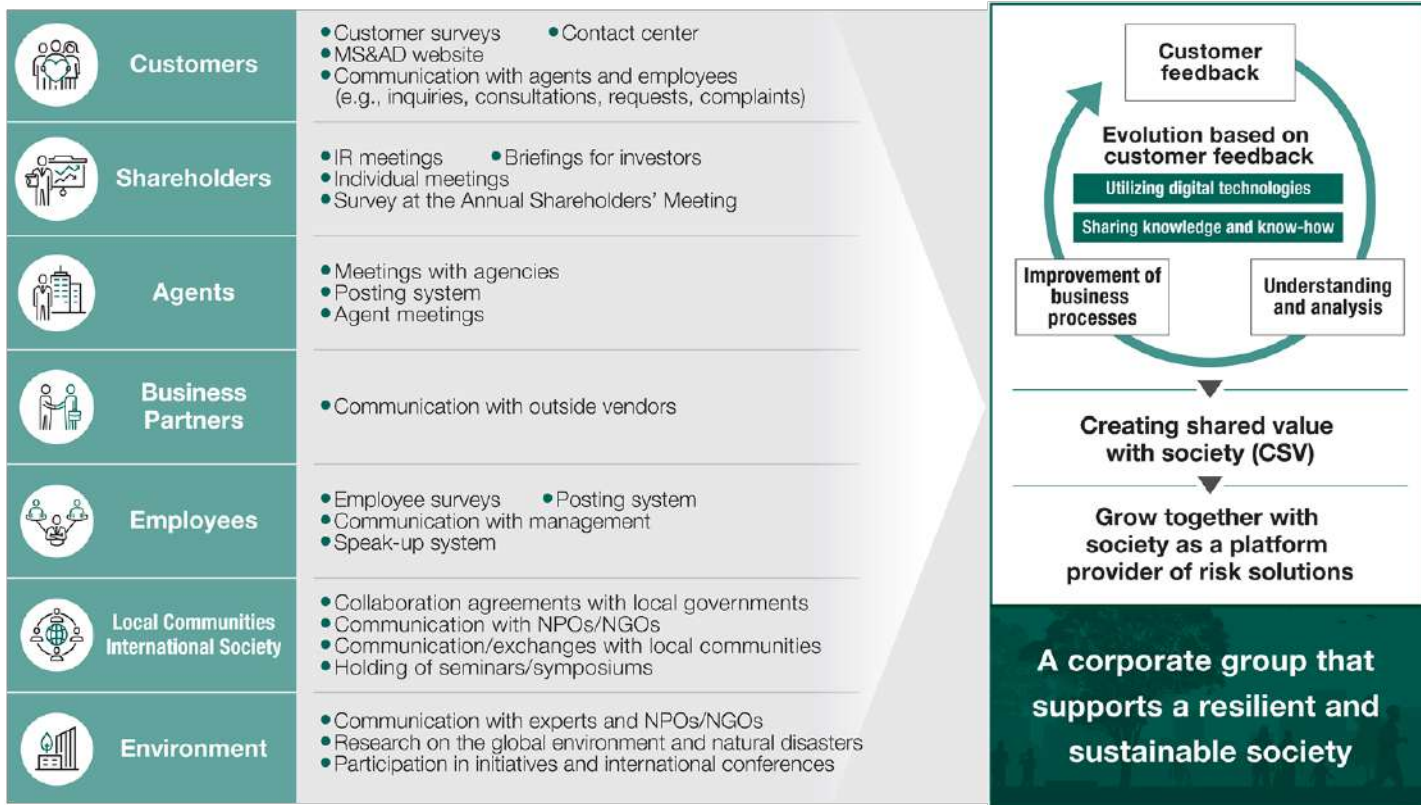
Customers
• Customer surveys • Contact center
• MS&AD website
• Communication with agents and employees (e.g., inquiries, consultations, requests, complaints)

Shareholders
• IR meetings • Briefings for investors
• Individual meetings
• Survey at the Annual Shareholders' Meeting

Agents
• Meetings with agencies
• Posting system
• Agent meetings

Business Partners
• Communication with outside vendors

Employees
• Employee surveys • Posting system
• Communication with management
• Speak-up system

Local Communities International Society
• Collaboration agreements with local governments
• Communication with NPOs/NGOs
• Communication/exchanges with local communities
• Holding of seminars/symposiums

Environment
• Communication with experts and NPOs/NGOs
• Research on the global environment and natural disasters
• Participation in initiatives and international conferences

Customer feedback

Evolution based on customer feedback
Utilizing digital technologies
Sharing knowledge and know-how

Improvement of business processes

Understanding and analysis

Creating shared value with society (CSV)

Grow together with society as a platform provider of risk solutions

A corporate group that supports a resilient and sustainable society